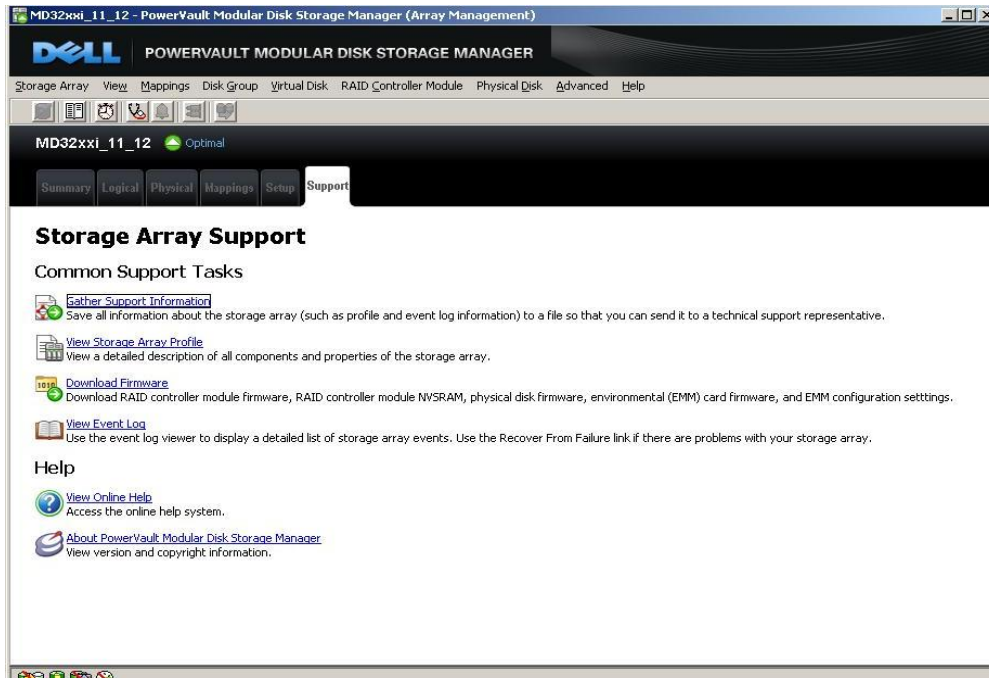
MD32xxi_11_12 - PowerVault Modular Disk Storage Manager (Array Management)

DELL POWERVAULT MODULAR DISK STORAGE MANAGER

Storage Array View Mappings Disk Group Virtual Disk RAID Controller Module Physical Disk Advanced Help

MD32xxi_11_12 Optimal

Summary Logical Physical Mappings Setup Support

Storage Array Support

Common Support Tasks

Gather Support Information
Save all information about the storage array (such as profile and event log information) to a file so that you can send it to a technical support representative.

View Storage Array Profile
View a detailed description of all components and properties of the storage array.

Download Firmware
Download RAID controller module firmware, RAID controller module NVSRAM, physical disk firmware, environmental (EMM) card firmware, and EMM configuration setttings.

View Event Log
Use the event log viewer to display a detailed list of storage array events. Use the Recover From Failure link if there are problems with your storage array.

Help

View Online Help
Access the online help system.

About PowerVault Modular Disk Storage Manager
View version and copyright information.